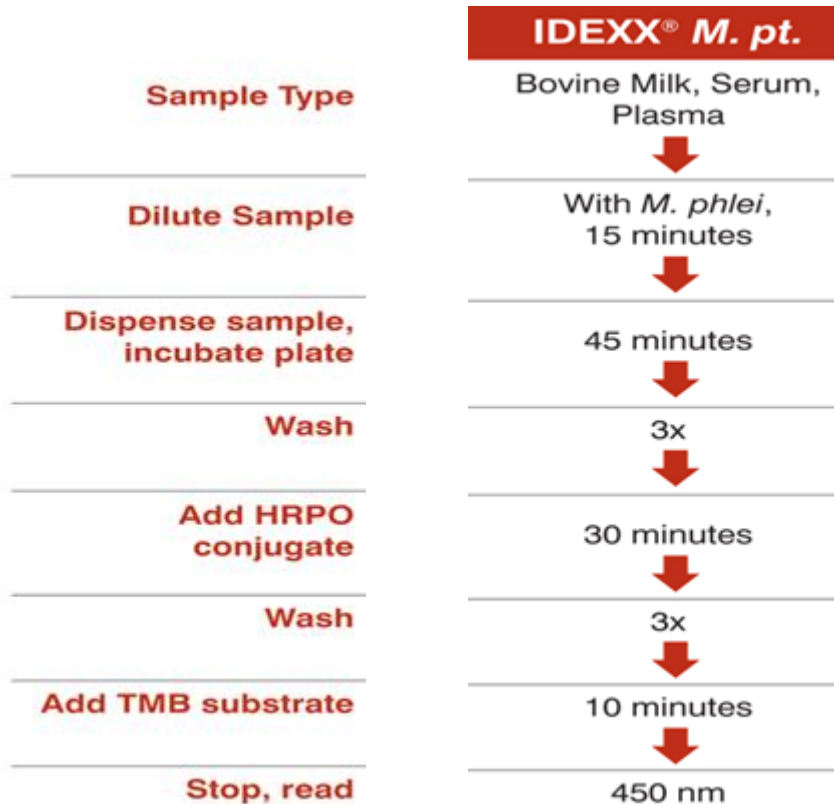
| | IDEXX® M. pt. |
|---|---|
| Sample Type | Bovine Milk, Serum, Plasma |
| Dilute Sample | With M. phlei, 15 minutes |
| Dispense sample, incubate plate | 45 minutes |
| Wash | 3x |
| Add HRPO conjugate | 30 minutes |
| Wash | 3x |
| Add TMB substrate | 10 minutes |
| Stop, read | 450 nm |